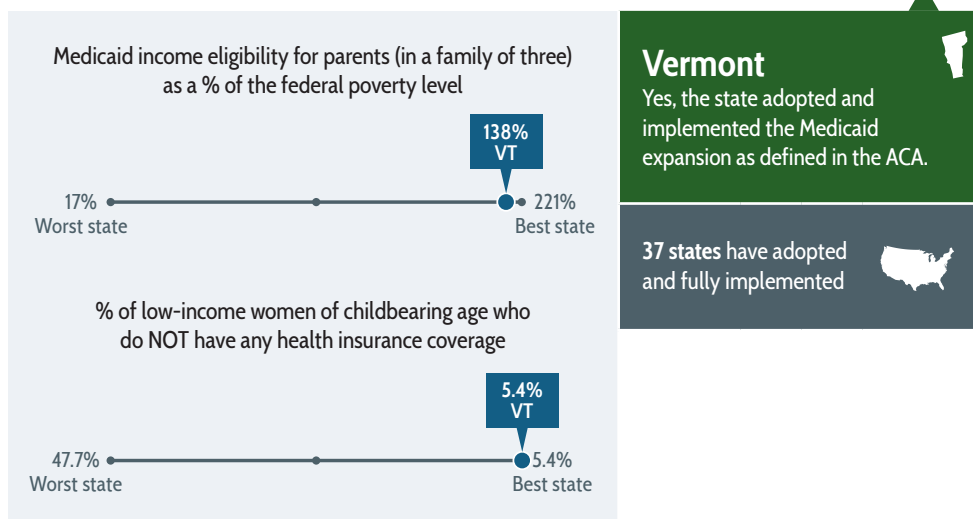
Medicaid income eligibility for parents (in a family of three) as a % of the federal poverty level

138%
VT

17%
Worst state

221%
Best state

% of low-income women of childbearing age who do NOT have any health insurance coverage

5.4%
VT

47.7%
Worst state

5.4%
Best state

Vermont
Yes, the state adopted and implemented the Medicaid expansion as defined in the ACA.

**37 states** have adopted and fully implemented